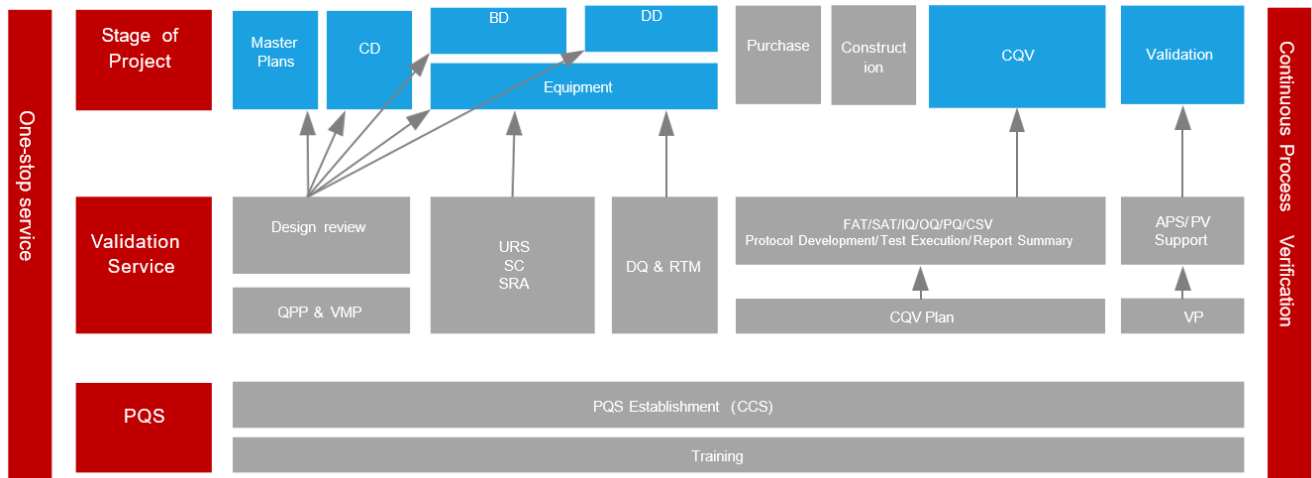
One-stop service

Stage of Project

Master Plans

CD

BD

DD

Equipment

Purchase

Construction

CQV

Validation

Continuous Process Verification

Validation Service

Design review

QPP & VMP

URS
SC
SRA

DQ & RTM

FAT/SAT/IQ/OQ/PQ/CSV
Protocol Development/Test Execution/Report Summary

CQV Plan

APS/PV Support

VP

PQS

PQS Establishment (CCS)

Training